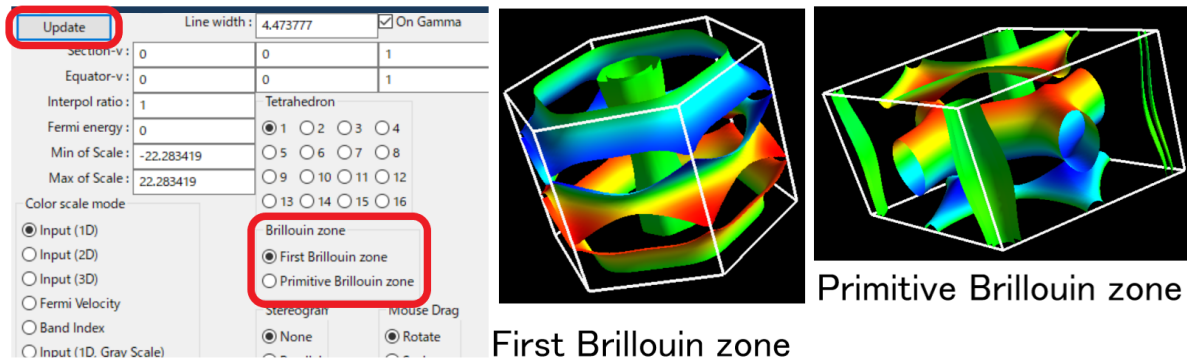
Update

Line width : 4.473777 On Gamma

Section-v : 0 0 1

Equator-v : 0 0 1

Interpol ratio : 1

Fermi energy : 0

Min of Scale : -22.283419

Max of Scale : 22.283419

Tetrahedron

1 2 3 4
5 6 7 8
9 10 11 12
13 14 15 16

Color scale mode

Input (1D)
Input (2D)
Input (3D)
Fermi Velocity
Band Index
Input (1D, Gray Scale)

Brillouin zone

First Brillouin zone
Primitive Brillouin zone

Stereogra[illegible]

None

Mouse Drag

Rotate

First Brillouin zone

Primitive Brillouin zone